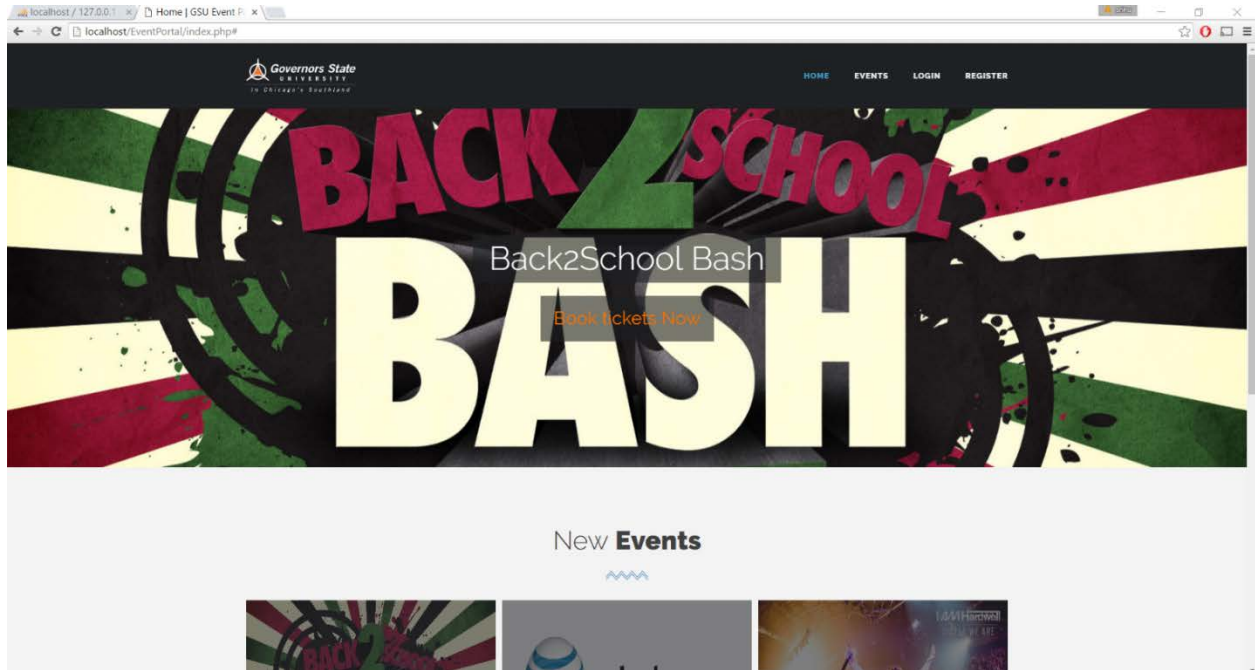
localhost / 127.0.0.1 ×
Home | GSU Event P ×

localhost/EventPortal/index.php#

Governors State UNIVERSITY
In Chicago's Southland

HOME EVENTS LOGIN REGISTER

BACK 2 SCHOOL BASH

Back2School Bash

Book tickets Now

New **Events**

BACK 2 SCHOOL

I AM Hardwell